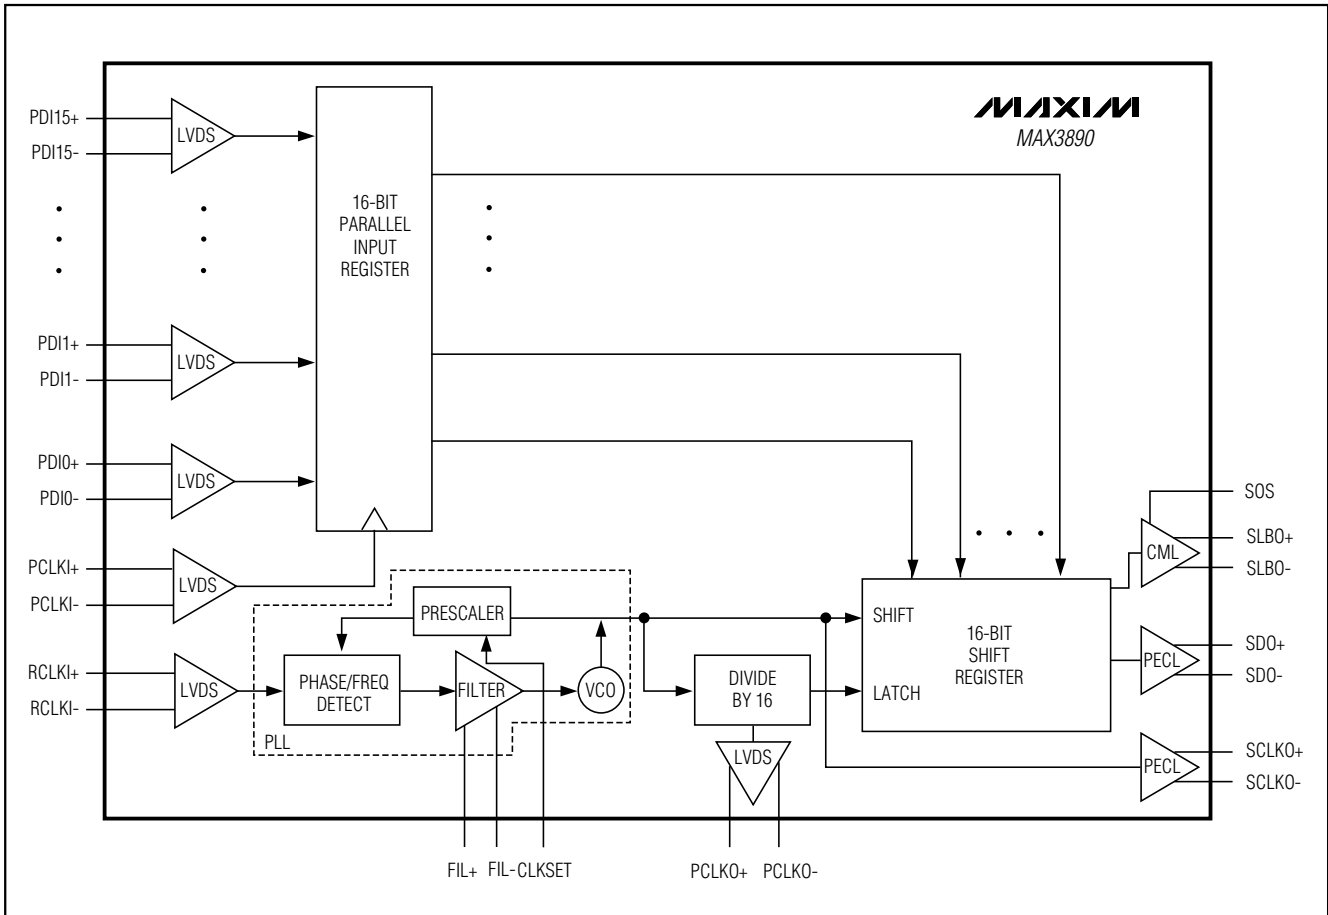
MAXIM
MAX3890

PDI15+
PDI15-
LVDS

16-BIT
PARALLEL
INPUT
REGISTER

PDI1+
PDI1-
LVDS

PDI0+
PDI0-
LVDS

PCLKI+
PCLKI-
LVDS

RCLKI+
RCLKI-
LVDS

PRESCALER

PHASE/FREQ
DETECT

FILTER

VCO

PLL

DIVIDE
BY 16

LVDS

SHIFT

LATCH

16-BIT
SHIFT
REGISTER

SOS
CML
SLBO+
SLBO-

PECL
SDO+
SDO-

PECL
SCLKO+
SCLKO-

FIL+
FIL-
CLKSET

PCLKO+
PCLKO-